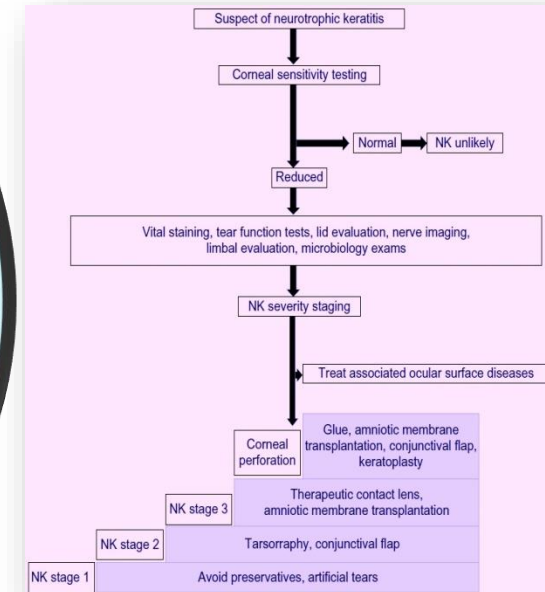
Suspect of neurotrophic keratitis

Corneal sensitivity testing

Normal

NK unlikely

Reduced

Vital staining, tear function tests, lid evaluation, nerve imaging, limbal evaluation, microbiology exams

NK severity staging

Treat associated ocular surface diseases

Corneal perforation

Glue, amniotic membrane transplantation, conjunctival flap, keratoplasty

NK stage 3

Therapeutic contact lens, amniotic membrane transplantation

NK stage 2

Tarsorraphy, conjunctival flap

NK stage 1

Avoid preservatives, artificial tears